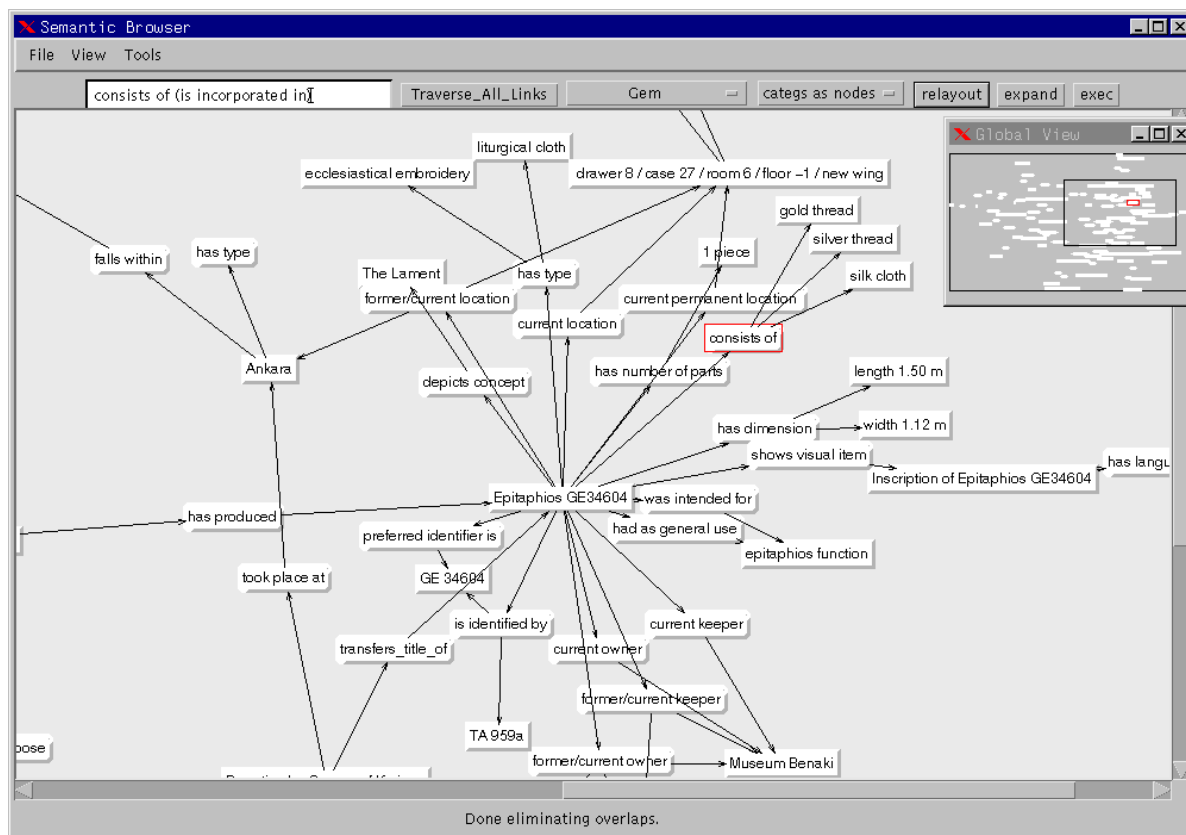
Semantic Browser

File View Tools

consists of (is incorporated in

Traverse_All_Links

Gem

categs as nodes

relayout

expand

exec

Global View

liturgical cloth

ecclesiastical embroidery

drawer 8 / case 27 / room 6 / floor –1 / new wing

gold thread

silver thread

silk cloth

1 piece

falls within

has type

The Lament

has type

former/current location

current permanent location

current location

consists of

Ankara

depicts concept

has number of parts

length 1.50 m

has dimension

width 1.12 m

shows visual item

has langu

Inscription of Epitaphios GE34604

Epitaphios GE34604

was intended for

has produced

had as general use

preferred identifier is

epitaphios function

took place at

GE 34604

is identified by

current keeper

transfers_title_of

current owner

former/current keeper

TA 959a

pose

former/current owner

Museum Benaki

Done eliminating overlaps.